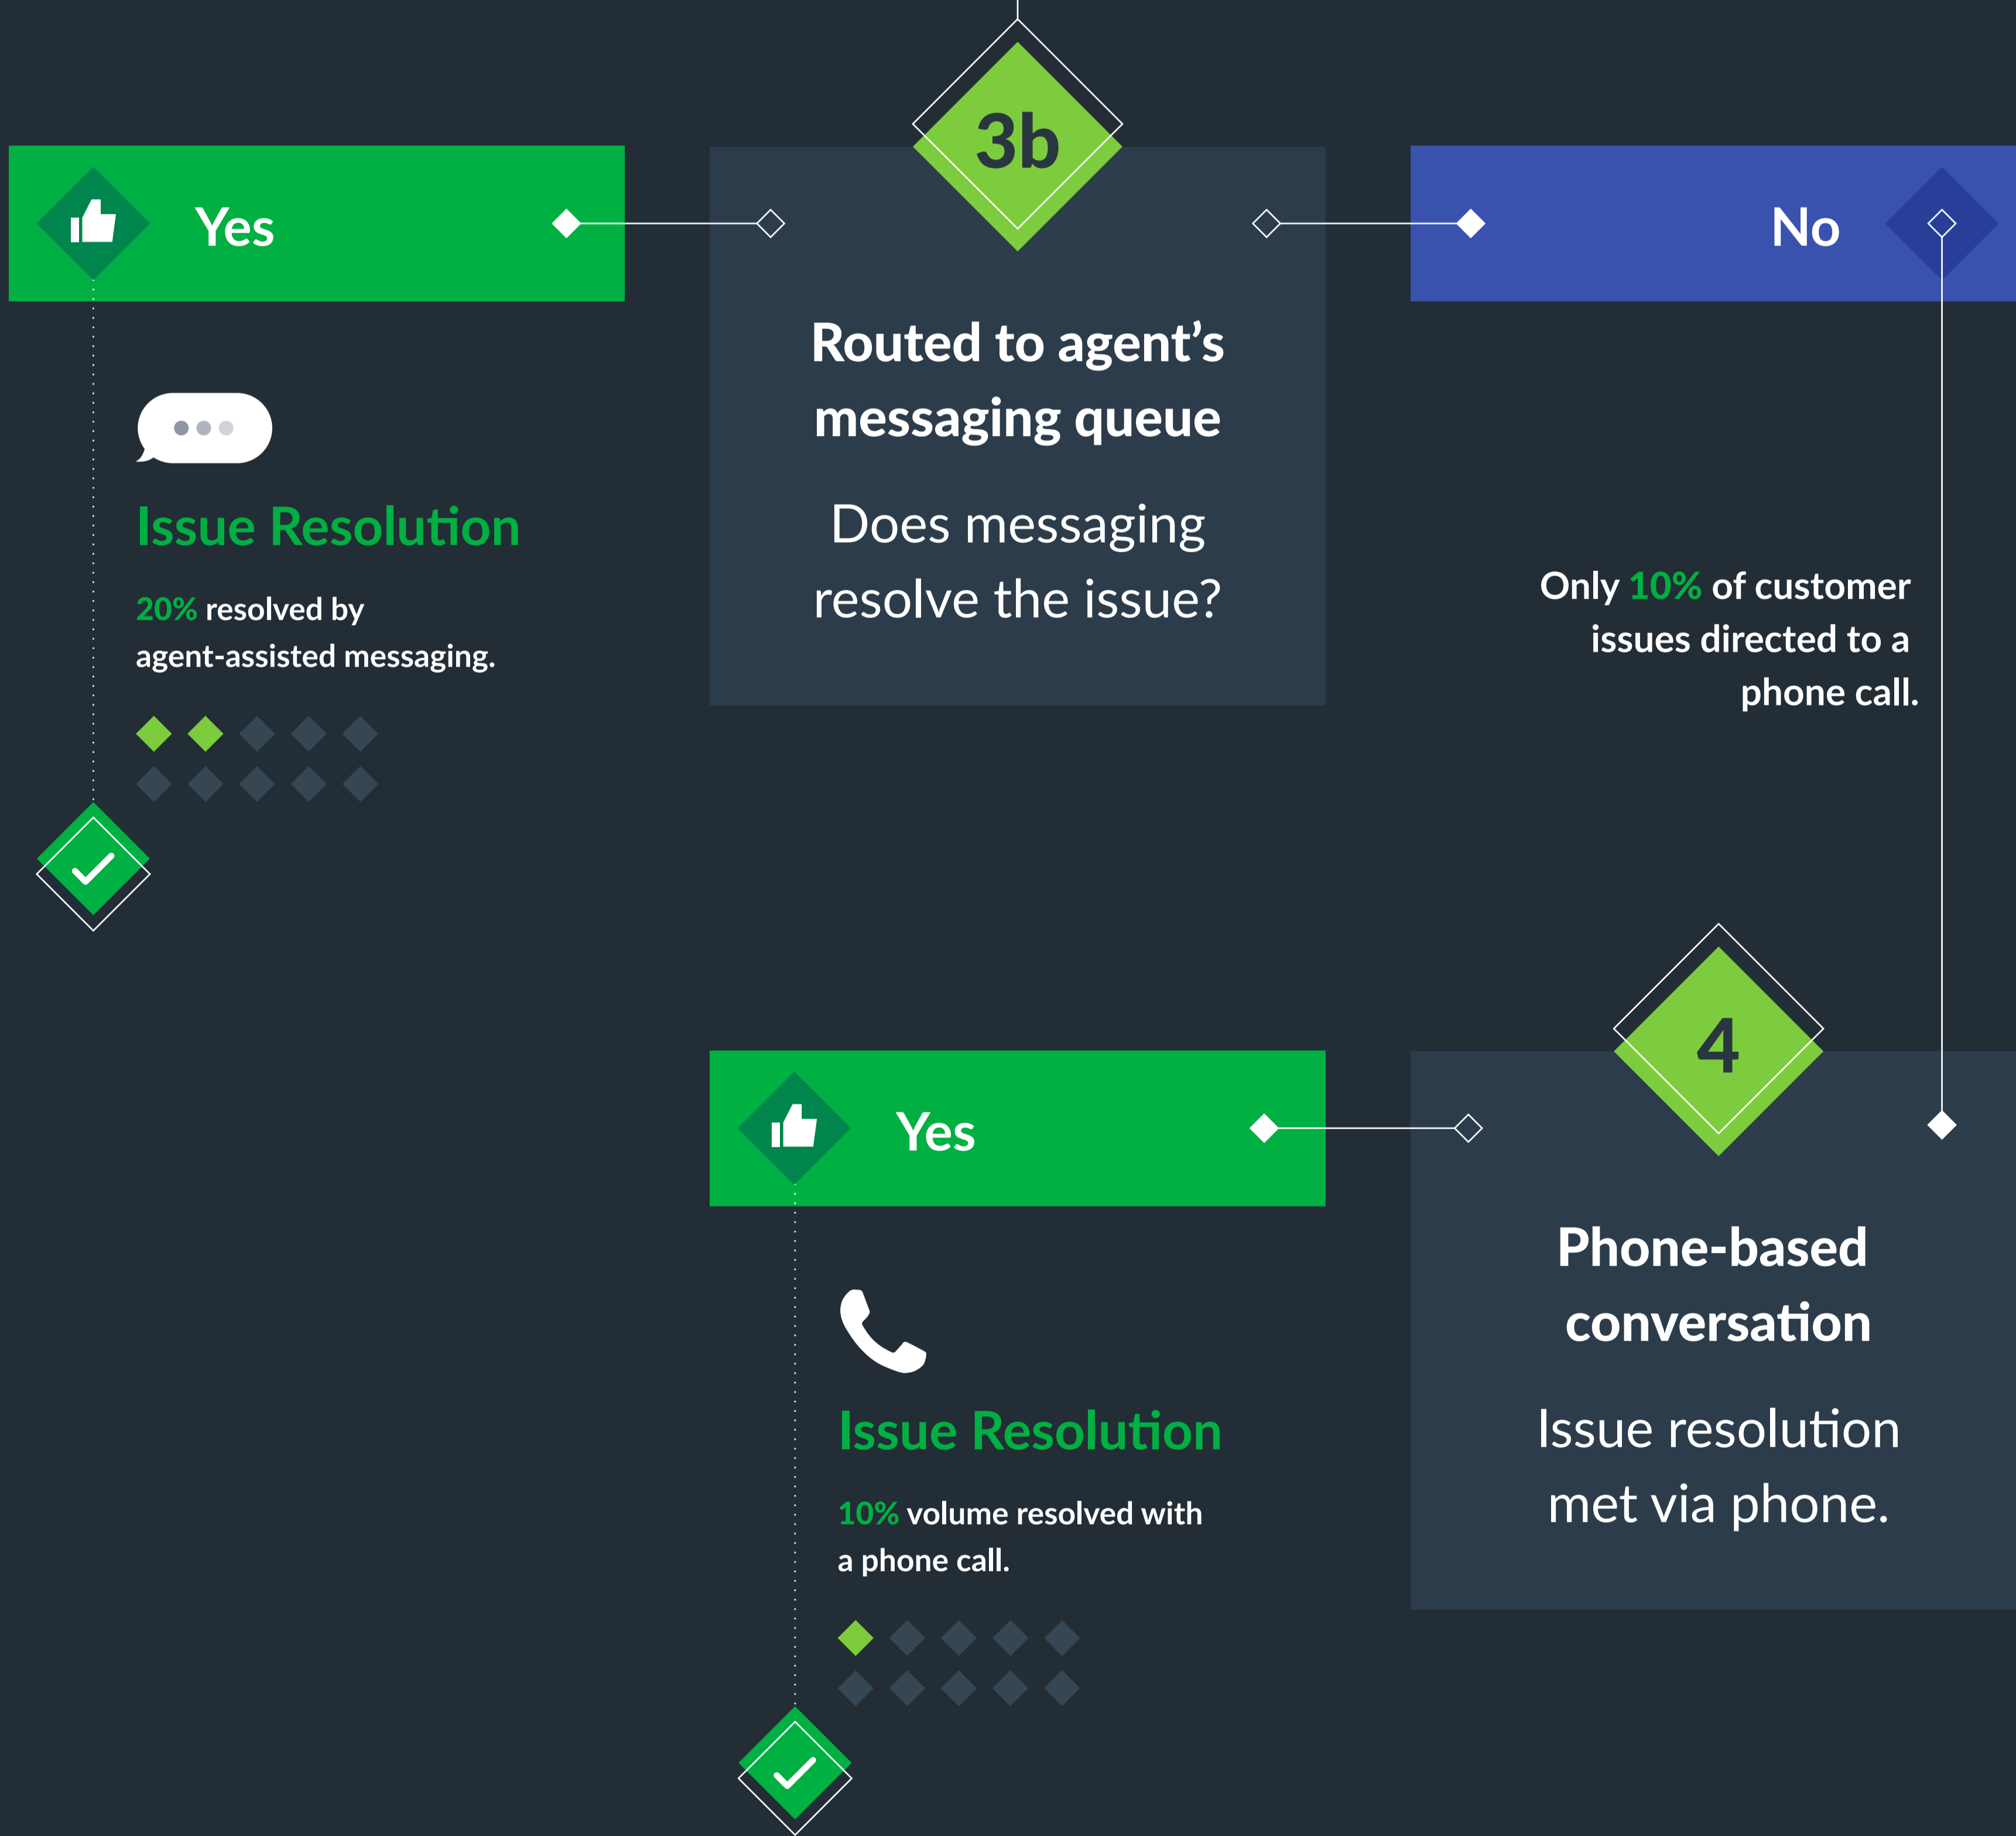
Yes

3b

No

Routed to agent's messaging queue

Does messaging resolve the issue?

Issue Resolution

20% resolved by agent-assisted messaging.

Only 10% of customer issues directed to a phone call.

4

Yes

Phone-based conversation

Issue resolution met via phone.

Issue Resolution

10% volume resolved with a phone call.